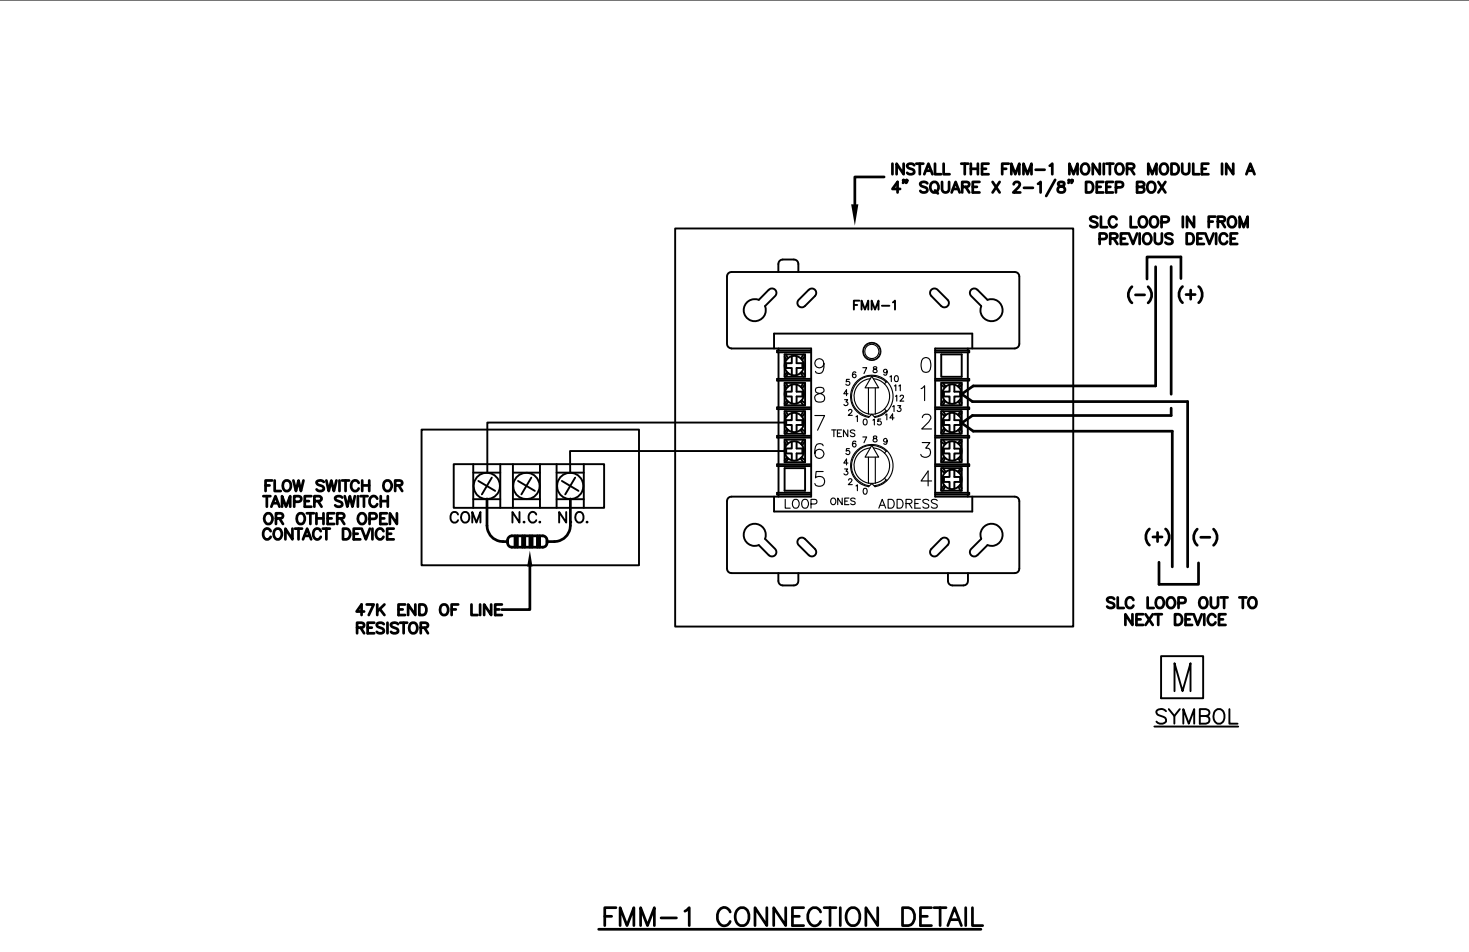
INSTALL THE FMM–1 MONITOR MODULE IN A 4" SQUARE X 2–1/8" DEEP BOX

SLC LOOP IN FROM PREVIOUS DEVICE

(–) (+)

FMM–1

9 8 7 6 5

0 1 2 3 4

6 7 8 9 10 11 12 13 14 15 0 1 2 3 4 5

TENS

6 7 8 9 0 1 2 3 4 5

LOOP ONES ADDRESS

FLOW SWITCH OR TAMPER SWITCH OR OTHER OPEN CONTACT DEVICE

COM N.C. N.O.

47K END OF LINE RESISTOR

(+) (–)

SLC LOOP OUT TO NEXT DEVICE

M

SYMBOL

FMM–1 CONNECTION DETAIL